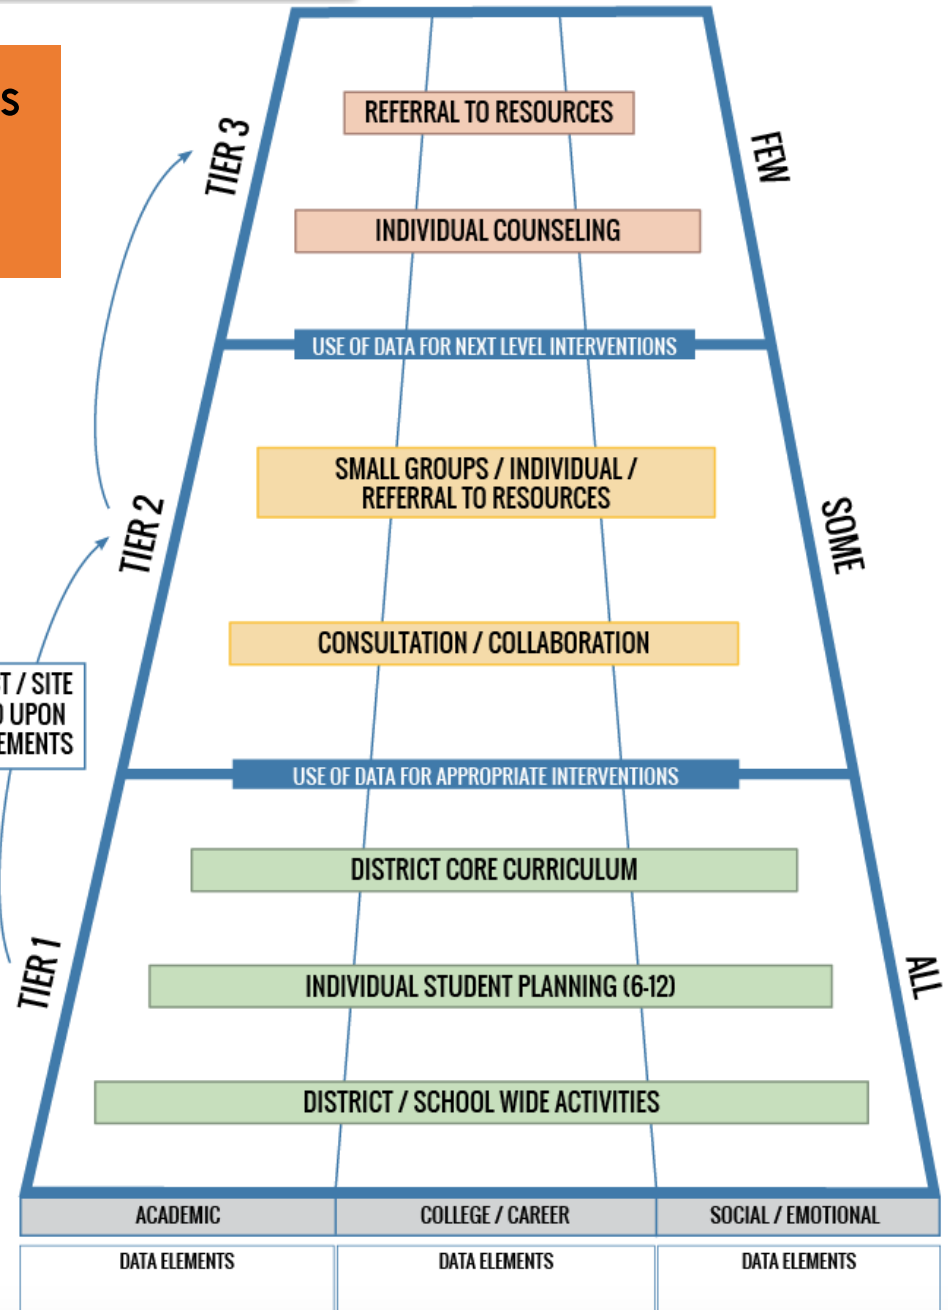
s

TIER 3

REFERRAL TO RESOURCES

INDIVIDUAL COUNSELING

FEW

USE OF DATA FOR NEXT LEVEL INTERVENTIONS

TIER 2

SMALL GROUPS / INDIVIDUAL / REFERRAL TO RESOURCES

SOME

CONSULTATION / COLLABORATION

T / SITE
D UPON
EMENTS

USE OF DATA FOR APPROPRIATE INTERVENTIONS

TIER 1

DISTRICT CORE CURRICULUM

INDIVIDUAL STUDENT PLANNING (6-12)

ALL

DISTRICT / SCHOOL WIDE ACTIVITIES

| ACADEMIC | COLLEGE / CAREER | SOCIAL / EMOTIONAL |
|---|---|---|
| DATA ELEMENTS | DATA ELEMENTS | DATA ELEMENTS |